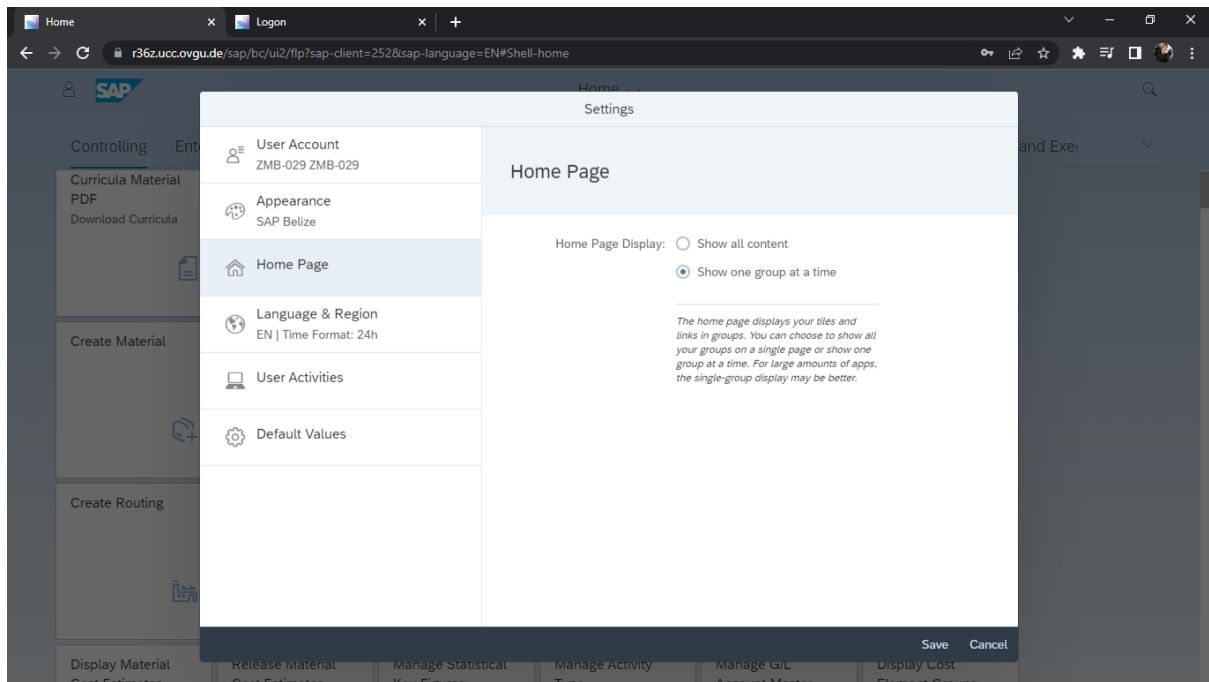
Home
Logon
r36z.ucc.ovgu.de/sap/bc/ui2/flp?sap-client=252&sap-language=EN#Shell-home

SAP
Home
Controlling
Ent
and Exe
Curricula Material PDF
Download Curricula
Create Material
Create Routing
Display Material
Release Material
Manage Statistical
Manage Activity
Manage G/L
Display Cost

Settings

User Account
ZMB-029 ZMB-029
Appearance
SAP Belize
Home Page
Language & Region
EN | Time Format: 24h
User Activities
Default Values

Home Page

Home Page Display: Show all content
Show one group at a time

The home page displays your tiles and links in groups. You can choose to show all your groups on a single page or show one group at a time. For large amounts of apps, the single-group display may be better.

Save Cancel